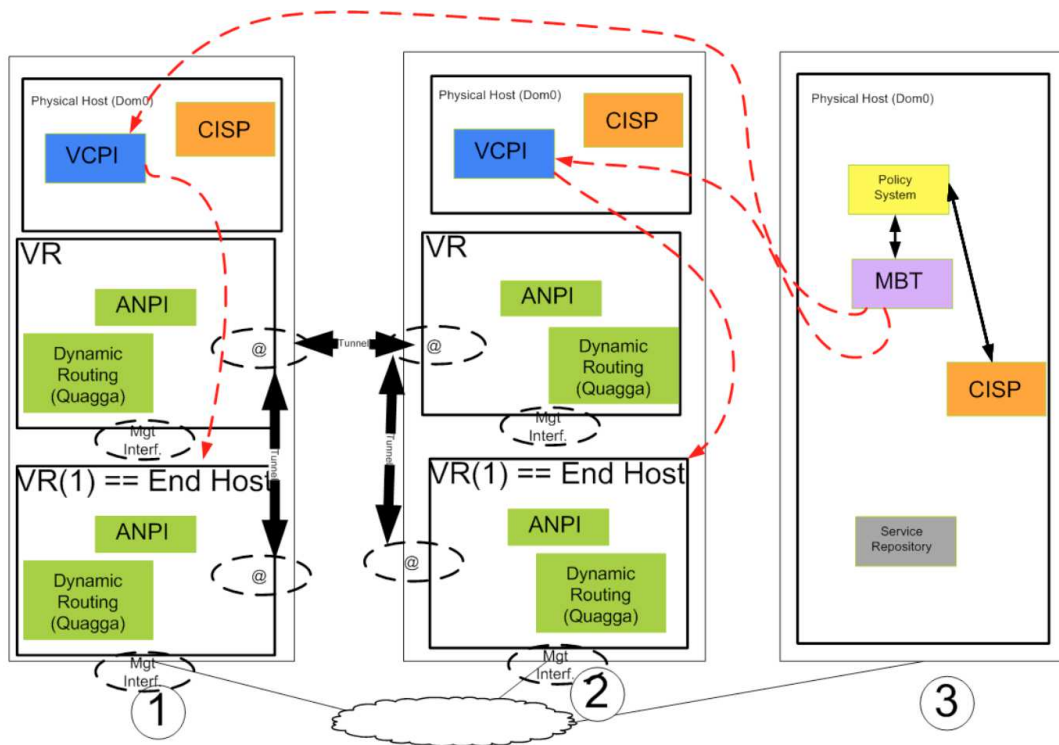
Physical Host (Dom0)
VCPI
CISP
VR
ANPI
Dynamic Routing (Quagga)
@
Mgt Interf.
VR(1) == End Host
ANPI
Dynamic Routing (Quagga)
@
Mgt Interf.
1

Physical Host (Dom0)
CISP
VCPI
VR
ANPI
@
Dynamic Routing (Quagga)
Mgt Interf.
VR(1) == End Host
ANPI
@
Dynamic Routing (Quagga)
Mgt Interf.
2

Tunnel
Tunnel
Tunnel

Physical Host (Dom0)
Policy System
MBT
CISP
Service Repository
3